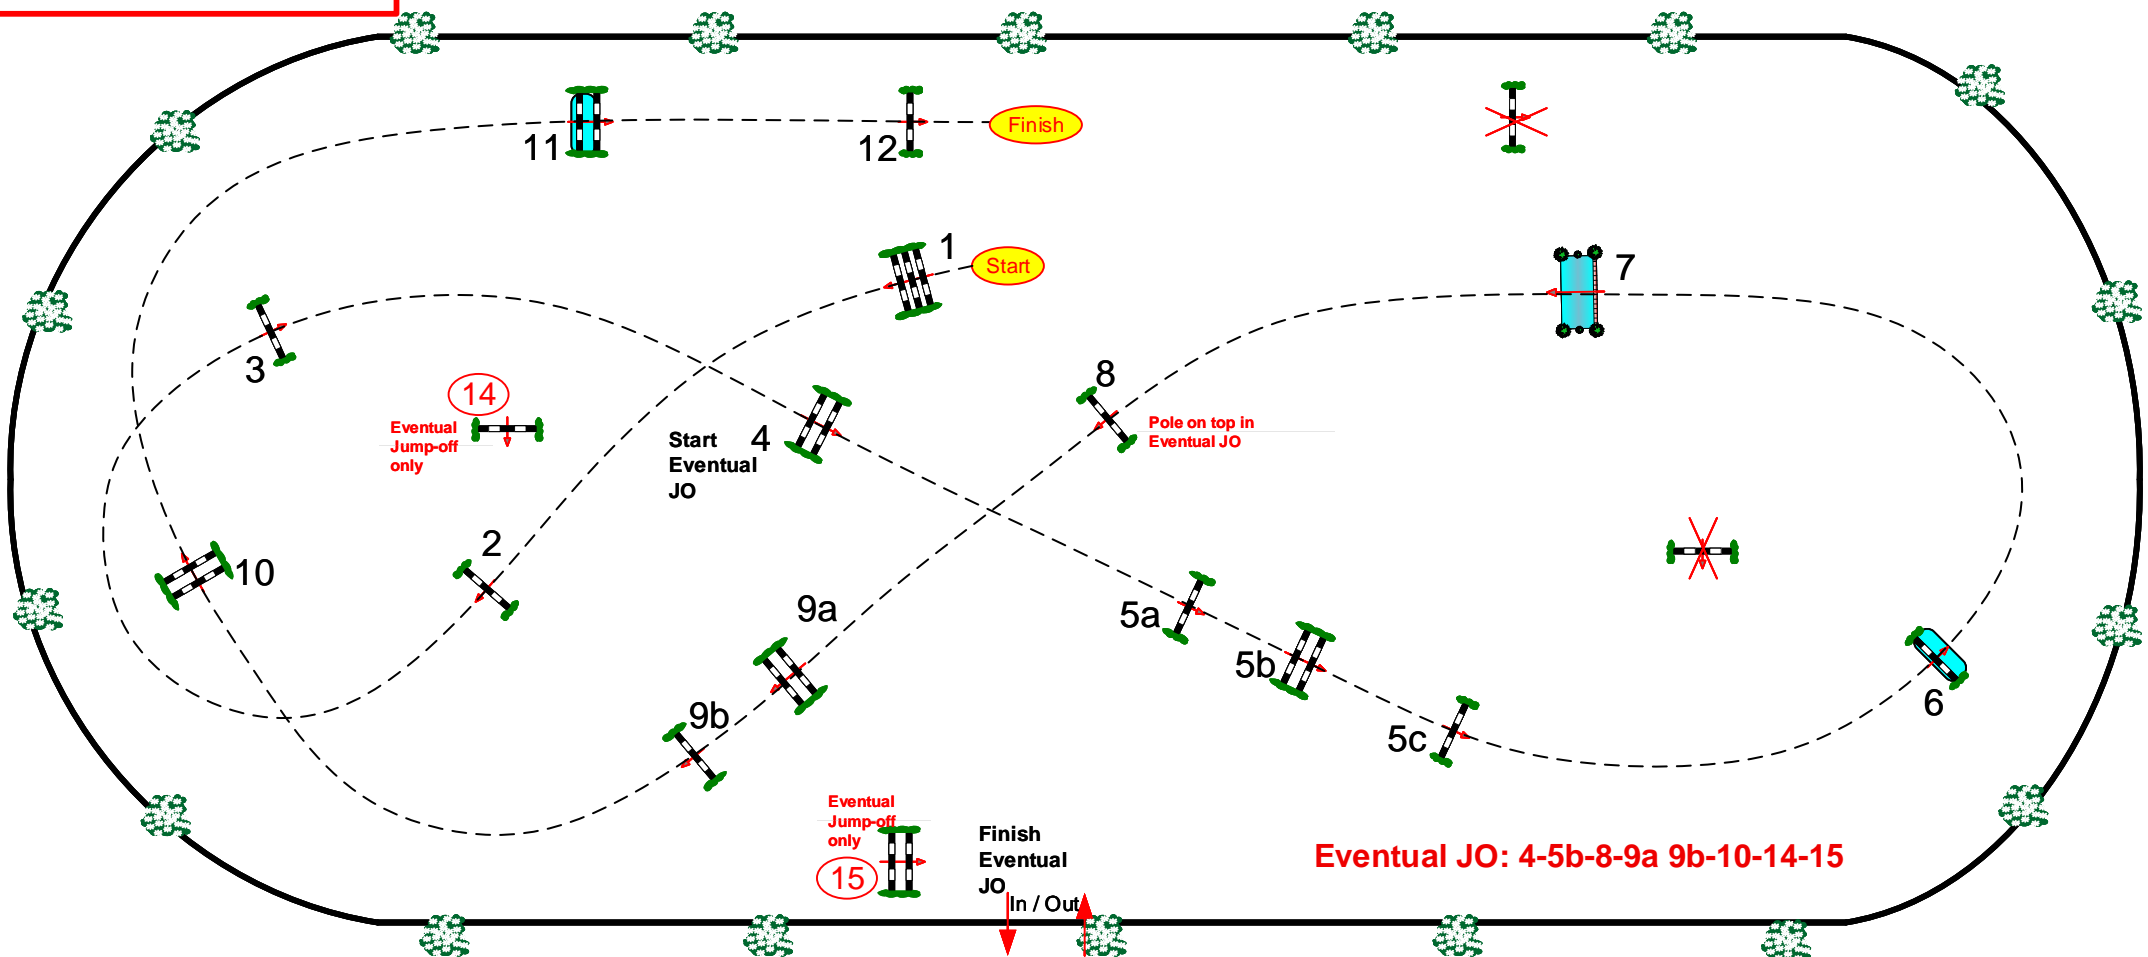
11
12
Finish

1
Start
7

3
14
Eventual Jump-off only
Start Eventual JO
4
8
Pole on top in Eventual JO

10
2
9a
5a
5b
6
9b
5c

Eventual Jump-off only
15
Finish Eventual JO
In / Out
Eventual JO: 4-5b-8-9a 9b-10-14-15